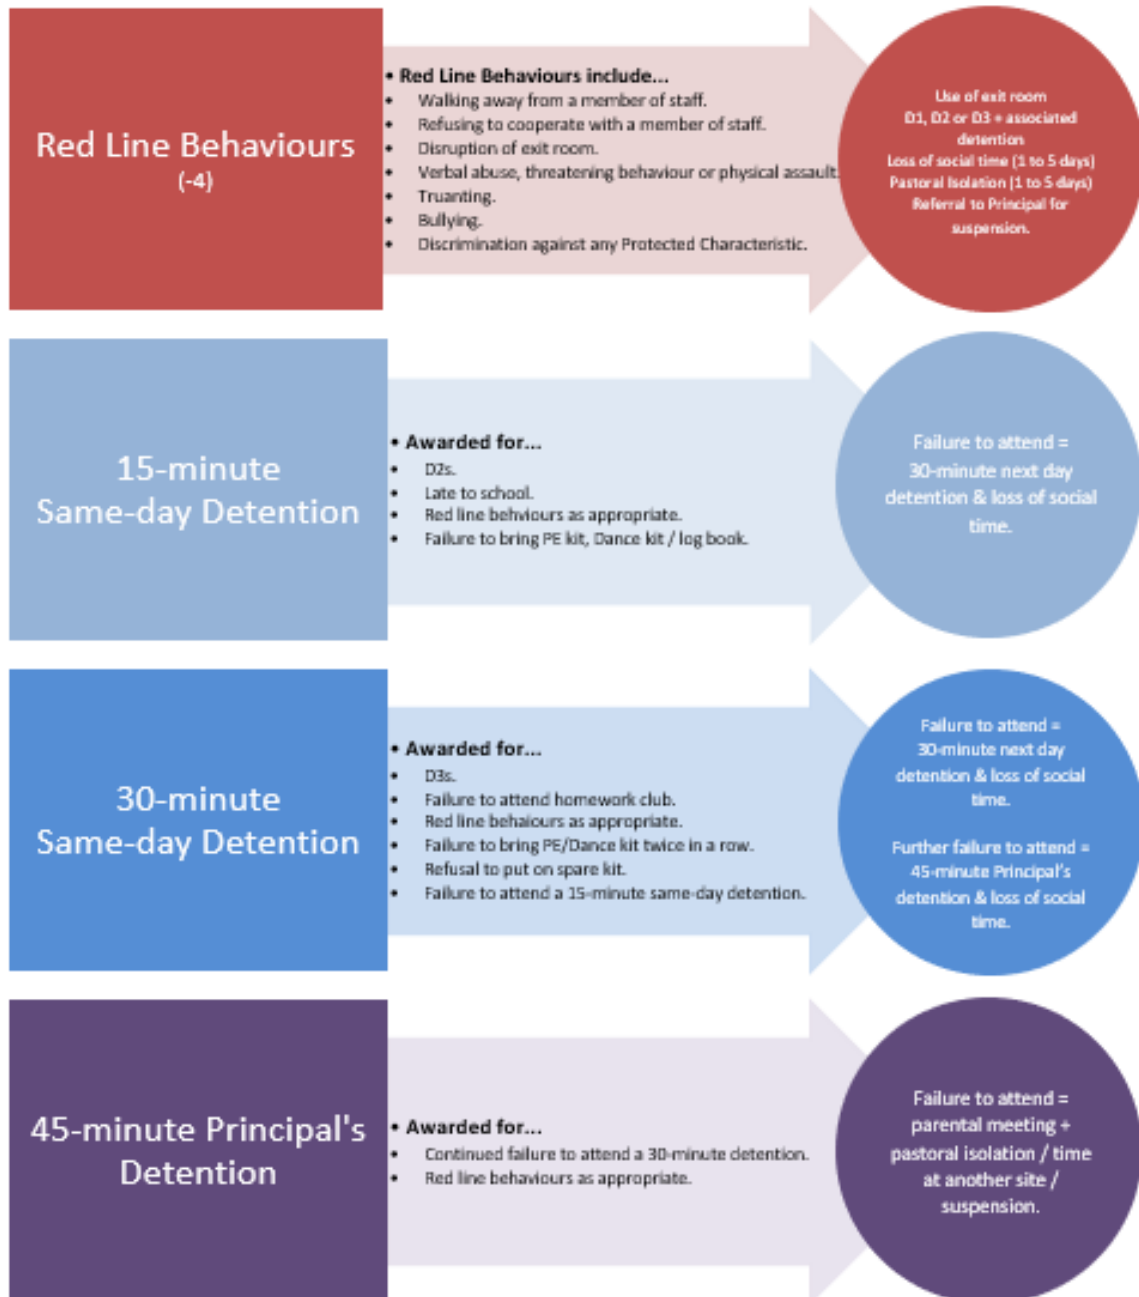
Red Line Behaviours
(-4)

• Red Line Behaviours include...
• Walking away from a member of staff.
• Refusing to cooperate with a member of staff.
• Disruption of exit room.
• Verbal abuse, threatening behaviour or physical assault.
• Truanting.
• Bullying.
• Discrimination against any Protected Characteristic.

Use of exit room
D1, D2 or D3 + associated detention
Loss of social time (1 to 5 days)
Pastoral Isolation (1 to 5 days)
Referral to Principal for suspension.

15-minute
Same-day Detention

• Awarded for...
• D2s.
• Late to school.
• Red line behviours as appropriate.
• Failure to bring PE kit, Dance kit / log book.

Failure to attend = 30-minute next day detention & loss of social time.

30-minute
Same-day Detention

• Awarded for...
• D3s.
• Failure to attend homework club.
• Red line behaiours as appropriate.
• Failure to bring PE/Dance kit twice in a row.
• Refusal to put on spare kit.
• Failure to attend a 15-minute same-day detention.

Failure to attend = 30-minute next day detention & loss of social time.

Further failure to attend = 45-minute Principal's detention & loss of social time.

45-minute Principal's
Detention

• Awarded for...
• Continued failure to attend a 30-minute detention.
• Red line behaviours as appropriate.

Failure to attend = parental meeting + pastoral isolation / time at another site / suspension.